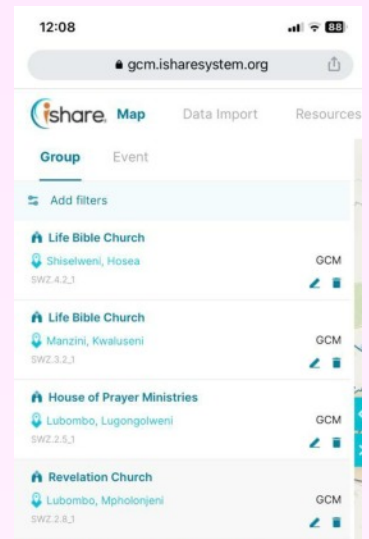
12:08

88

gcm.isharesystem.org

ishare. Map Data Import Resources

Group Event

Add filters

Life Bible Church
Shiselweni, Hosea
SWZ.4.2_1
GCM

Life Bible Church
Manzini, Kwaluseni
SWZ.3.2_1
GCM

House of Prayer Ministries
Lubombo, Lugongolweni
SWZ.2.5_1
GCM

Revelation Church
Lubombo, Mpholonjeni
SWZ.2.8_1
GCM